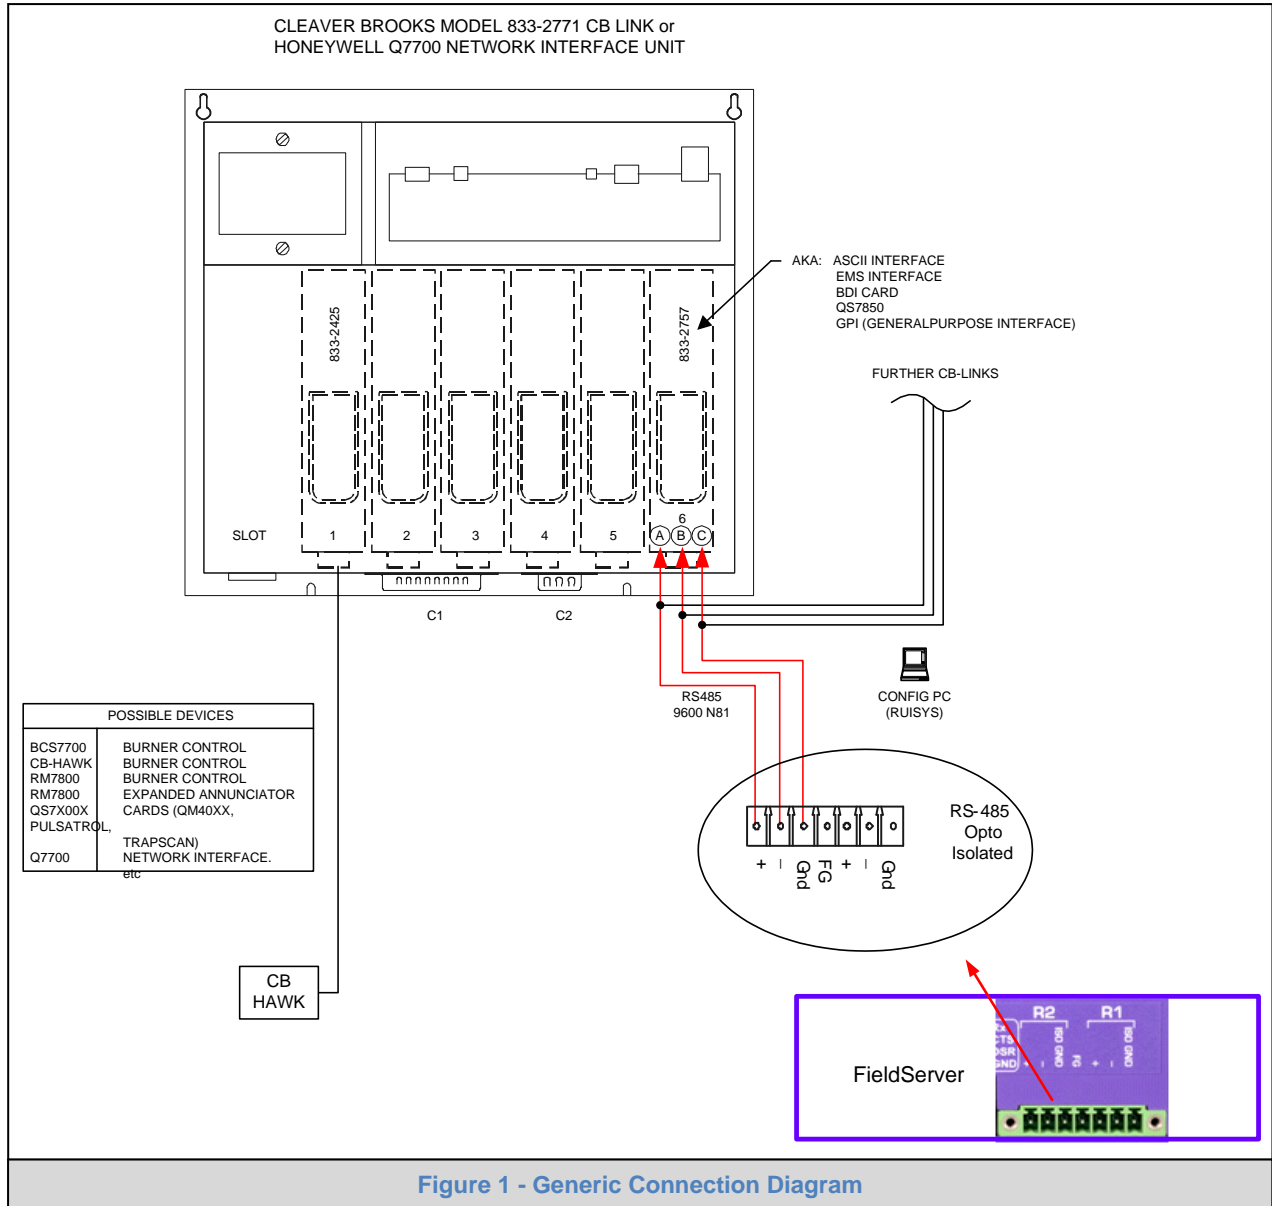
CLEAVER BROOKS MODEL 833-2771 CB LINK or
HONEYWELL Q7700 NETWORK INTERFACE UNIT

833-2425

833-2757

AKA: ASCII INTERFACE
EMS INTERFACE
BDI CARD
QS7850
GPI (GENERALPURPOSE INTERFACE)

FURTHER CB-LINKS

SLOT 1 2 3 4 5 6

A B C

C1 C2

RS485
9600 N81

CONFIG PC
(RUISYS)

| POSSIBLE DEVICES | |
|---|---|
| BCS7700 | BURNER CONTROL |
| CB-HAWK | BURNER CONTROL |
| RM7800 | BURNER CONTROL |
| RM7800 | EXPANDED ANNUNCIATOR |
| QS7X00X | CARDS (QM40XX, |
| PULSATROL, | TRAPSCAN) |
| Q7700 | NETWORK INTERFACE. |
| | etc |

+ - Gnd FG + - Gnd

RS-485
Opto
Isolated

CB
HAWK

FieldServer

R2 R1
CTS
DSR
GND
ISO GND
-
FG
+
-
ISO GND

Figure 1 - Generic Connection Diagram